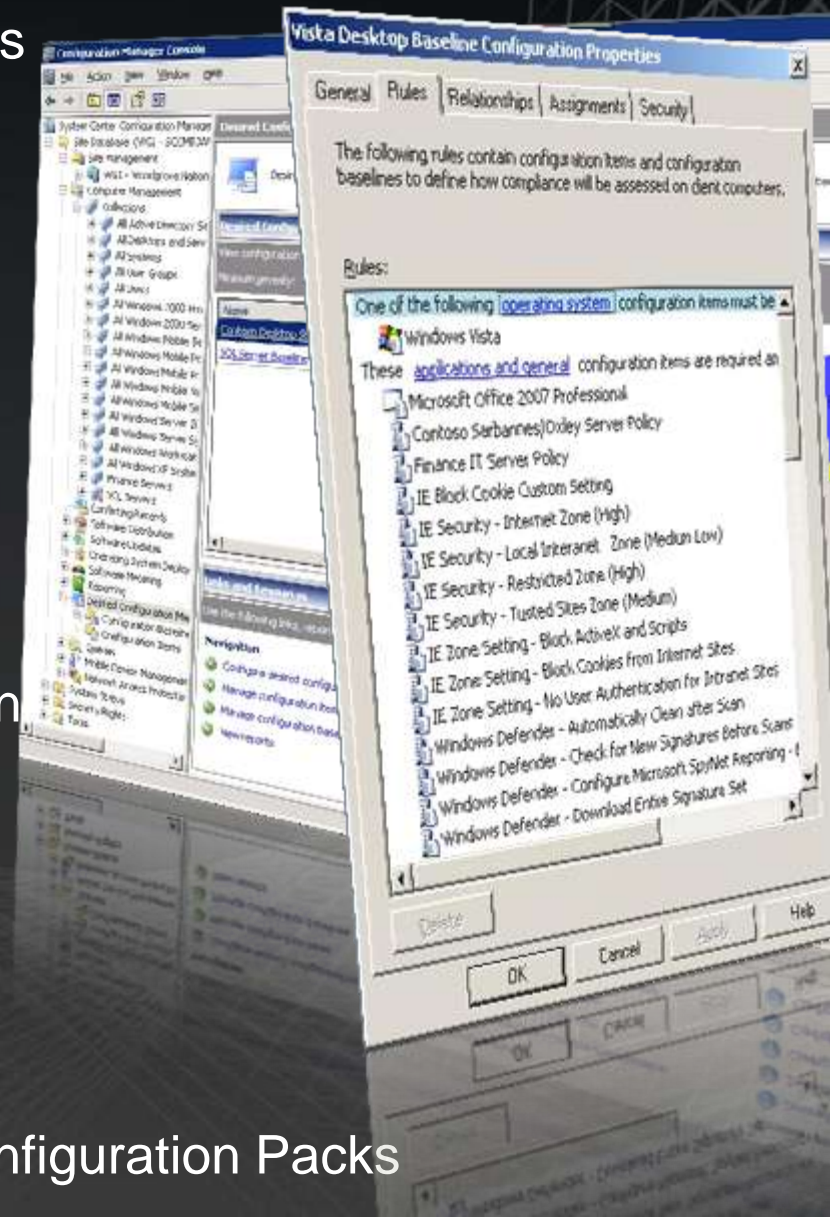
s

n

nfiguration Packs

Configuration Manager Console

File Action View Window Help

System Center Configuration Manager
Site Database (VKG - SCCMB3W
Site Management
Computer Management
Collections
All Active Directory Se
All Desktops and Serv
All Systems
All User Groups
All Users
All Windows 2000 Pro
All Windows 2000 Ser
All Windows Mobile Po
All Windows Mobile Po
All Windows Mobile Po
All Windows Mobile Sm
All Windows Mobile Sm
All Windows Server 2
All Windows Server Sy
All Windows Workstati
All Windows XP Syste
Finance Servers
SQL Servers
Conflicting Records
Software Distribution
Software Updates
Operating System Deploy
Software Metering
Reporting
Desired Configuration Ma
Configuration Baselin
Configuration Items
Queries
Mobile Device Managemen
Network Access Protection
System Status
Security Rights
Tools

Desired Confi

Name
Contoso Desktop
SQL Server Baseline

Links and Resources
Navigation
Configure desired configu
Manage configuration item
Manage configuration base
View reports

Vista Desktop Baseline Configuration Properties

General | Rules | Relationships | Assignments | Security

The following rules contain configuration items and configuration baselines to define how compliance will be assessed on client computers.

Rules:

One of the following operating system configuration items must be
Windows Vista
These applications and general configuration items are required an
Microsoft Office 2007 Professional
Contoso Sarbannes|Oxley Server Policy
Finance IT Server Policy
IE Block Cookie Custom Setting
IE Security - Internet Zone (High)
IE Security - Local Intranet Zone (Medium Low)
IE Security - Restricted Zone (High)
IE Security - Tusted Sites Zone (Medium)
IE Zone Setting - Block ActiveX and Scripts
IE Zone Setting - Block Cookies from Internet Sites
IE Zone Setting - No User Authentication for Intranet Sites
Windows Defender - Automatically Clean after Scan
Windows Defender - Check for New Signatures Before Scans
Windows Defender - Configure Microsoft SpyNet Reporting -
Windows Defender - Download Entire Signature Set

Delete

OK Cancel Apply Help